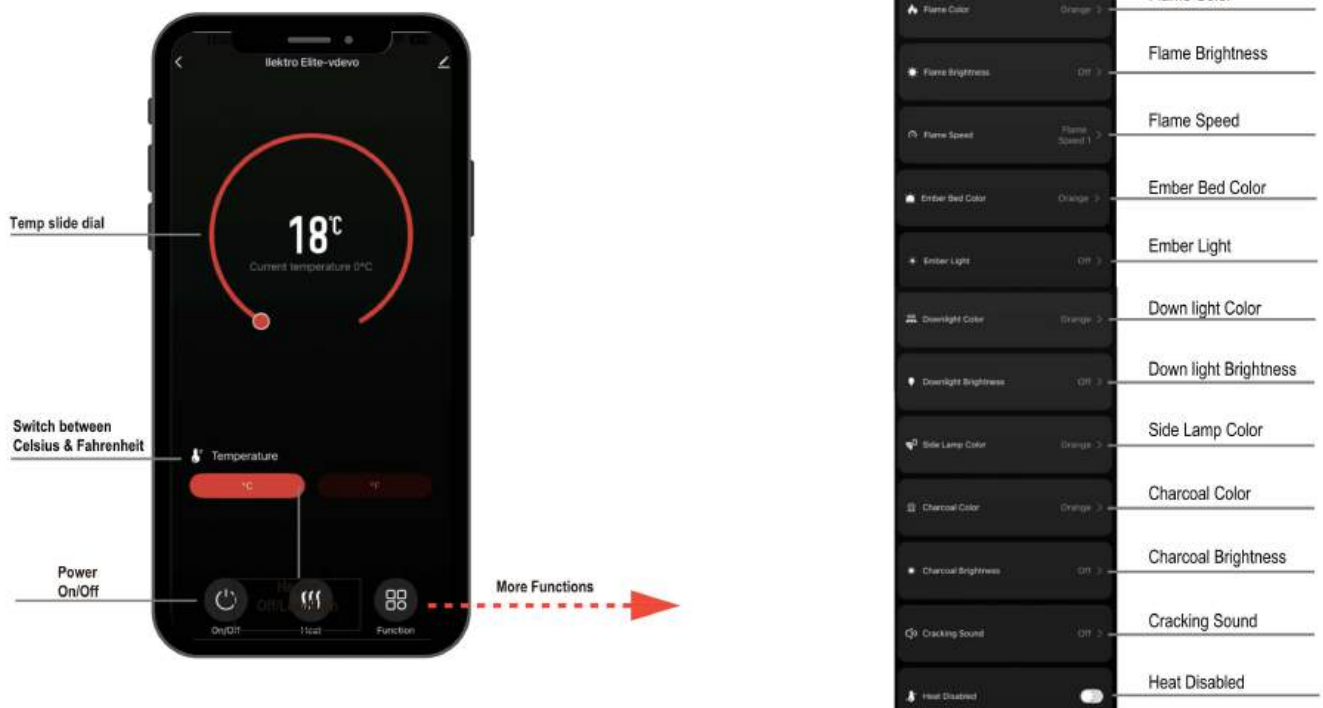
Ilektro Elite-vdevo

Temp slide dial

18℃

Current temperature 0°C

Switch between Celsius & Fahrenheit

Temperature

°C

°F

Power On/Off

He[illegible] Off/L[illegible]

On/Off

Heat

Function

More Functions

Flame Color Orange

Flame Color

Flame Brightness Off

Flame Brightness

Flame Speed Flame Speed 1

Flame Speed

Ember Bed Color Orange

Ember Bed Color

Ember Light Off

Ember Light

Downlight Color Orange

Down light Color

Downlight Brightness Off

Down light Brightness

Side Lamp Color Orange

Side Lamp Color

Charcoal Color Orange

Charcoal Color

Charcoal Brightness Off

Charcoal Brightness

Cracking Sound Off

Cracking Sound

Heat Disabled

Heat Disabled